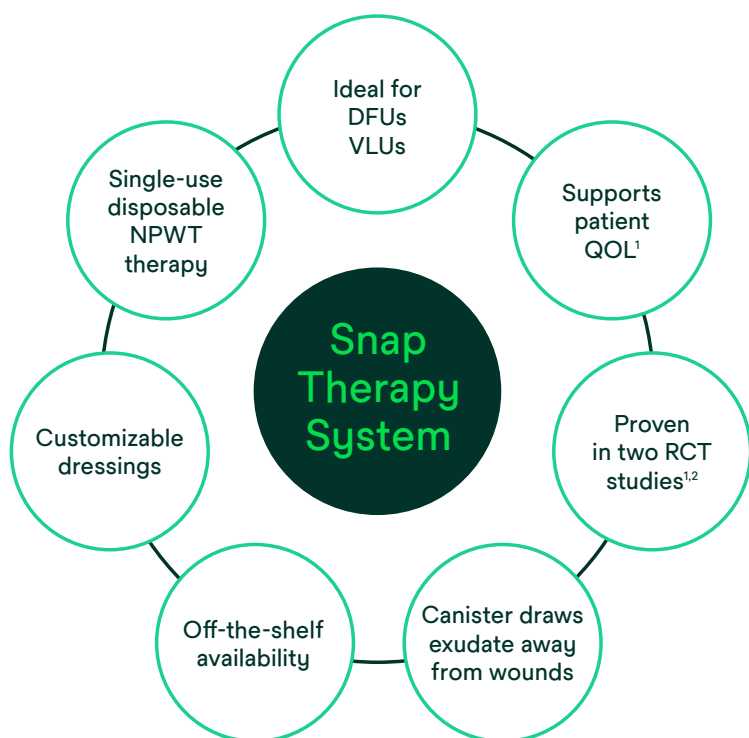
Snap Therapy System

Ideal for DFUs VLUs

Supports patient QOL$^{1}$

Proven in two RCT studies$^{1,2}$

Canister draws exudate away from wounds

Off-the-shelf availability

Customizable dressings

Single-use disposable NPWT therapy